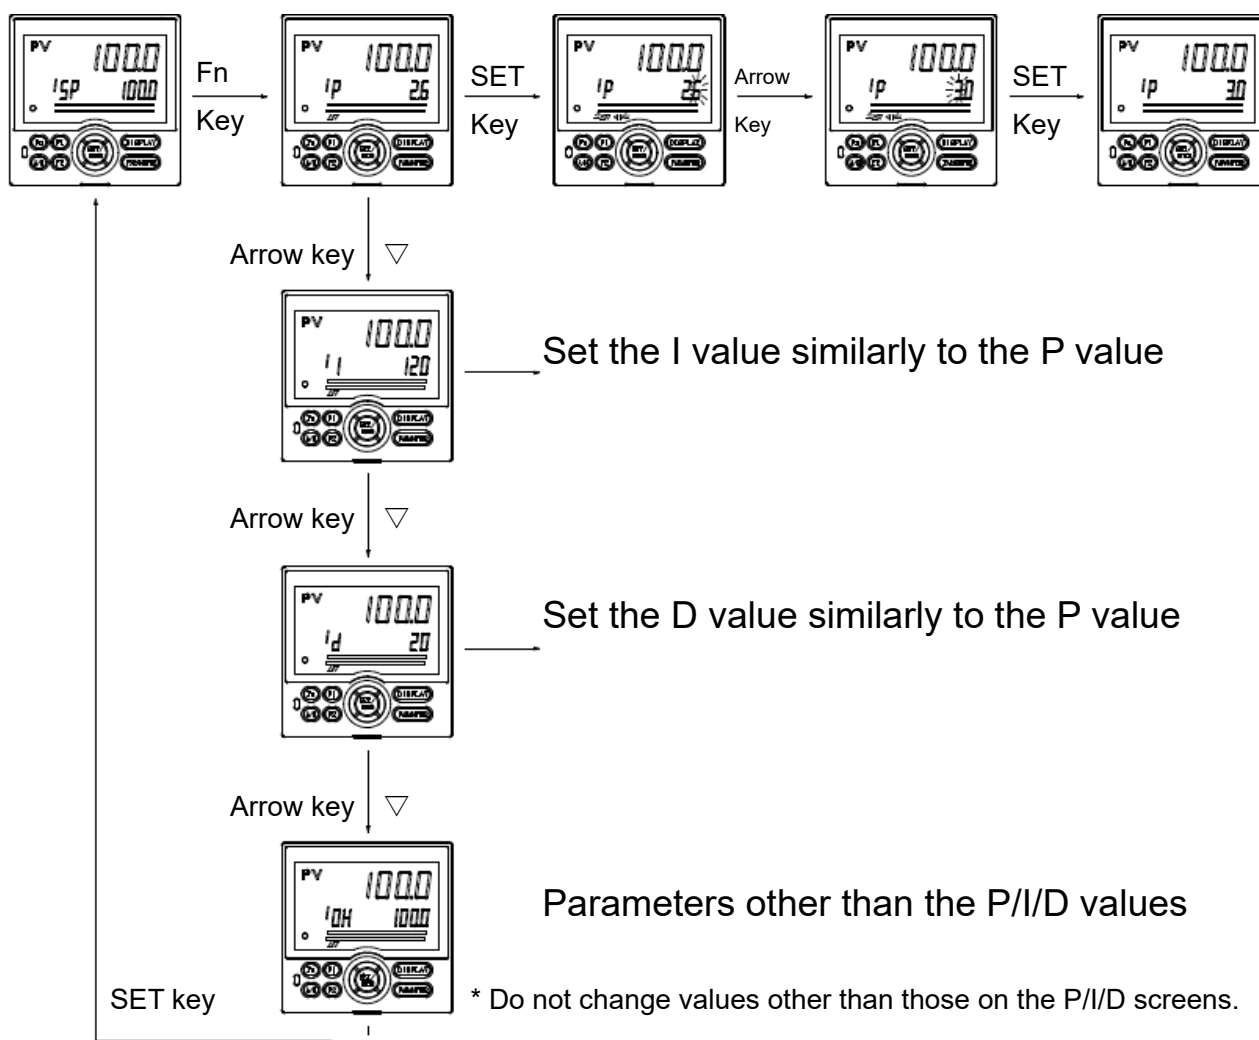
PV 100.0
1SP 100.0

Fn
Key

PV 100.0
1P 26

SET
Key

PV 100.0
1P 26

Arrow
Key

PV 100.0
1P 30

SET
Key

PV 100.0
1P 30

Arrow key ▽

PV 100.0
1I 120

Set the I value similarly to the P value

Arrow key ▽

PV 100.0
1d 20

Set the D value similarly to the P value

Arrow key ▽

PV 100.0
1OH 100.0

Parameters other than the P/I/D values

SET key

* Do not change values other than those on the P/I/D screens.